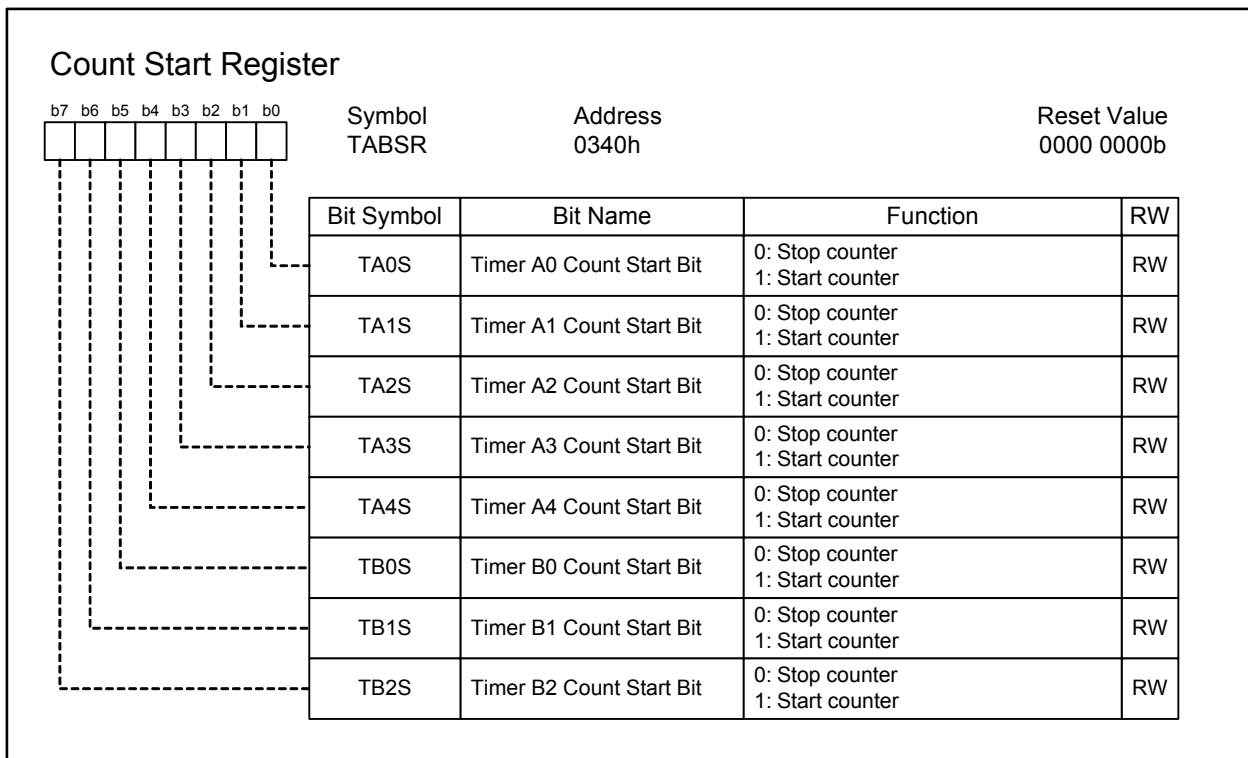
Count Start Register

b7 b6 b5 b4 b3 b2 b1 b0

Symbol
TABSR

Address
0340h

Reset Value
0000 0000b

| Bit Symbol | Bit Name | Function | RW |
|---|---|---|---|
| TA0S | Timer A0 Count Start Bit | 0: Stop counter<br>1: Start counter | RW |
| TA1S | Timer A1 Count Start Bit | 0: Stop counter<br>1: Start counter | RW |
| TA2S | Timer A2 Count Start Bit | 0: Stop counter<br>1: Start counter | RW |
| TA3S | Timer A3 Count Start Bit | 0: Stop counter<br>1: Start counter | RW |
| TA4S | Timer A4 Count Start Bit | 0: Stop counter<br>1: Start counter | RW |
| TB0S | Timer B0 Count Start Bit | 0: Stop counter<br>1: Start counter | RW |
| TB1S | Timer B1 Count Start Bit | 0: Stop counter<br>1: Start counter | RW |
| TB2S | Timer B2 Count Start Bit | 0: Stop counter<br>1: Start counter | RW |